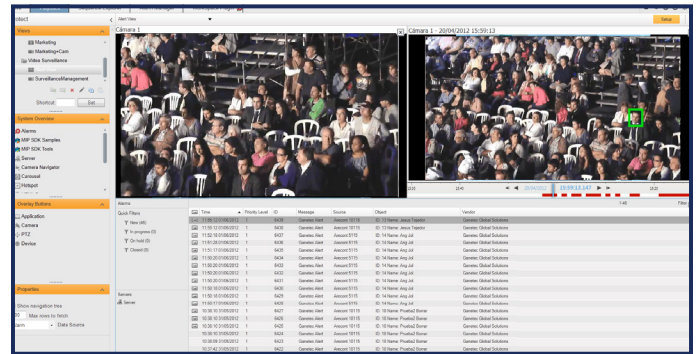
elect
Alert View
Setup
Views
Marketing
Marketing+Cam
Video Surveillance
SurveillanceManagement
Shortcut:
Set
System Overview
Alarms
MIP SDK Samples
MIP SDK Tools
Server
Camera Navigator
Carousel
Hotspot
Overlay Buttons
Application
Camera
PTZ
Device
Properties
Show navigation tree
Max rows to fetch
Data Source
Camara 1
Camara 1 - 20/04/2012 15:59:13
Alarms
Quick Filters
New
In progress
On hold
Closed
Servers
Server
| Time | Priority Level | ID | Message | Source | Object | Vendor |
|---|---|---|---|---|---|---|
| 11:06:12 01/06/2012 | 1 | 6438 | Genetec Alert | Axiscam 5115 | ID: 13 Name: Jesus Tejedor | Genetec Global Solutions |
| 11:06:12 01/06/2012 | 1 | 6437 | Genetec Alert | Axiscam 5115 | ID: 13 Name: Jesus Tejedor | Genetec Global Solutions |
| 11:00:10 01/06/2012 | 1 | 6437 | Genetec Alert | Axiscam 5115 | ID: 14 Name: Ang Jull | Genetec Global Solutions |
| 11:00:10 01/06/2012 | 1 | 6436 | Genetec Alert | Axiscam 5115 | ID: 14 Name: Ang Jull | Genetec Global Solutions |
| 11:00:10 01/06/2012 | 1 | 6435 | Genetec Alert | Axiscam 5115 | ID: 14 Name: Ang Jull | Genetec Global Solutions |
| 11:00:10 01/06/2012 | 1 | 6434 | Genetec Alert | Axiscam 5115 | ID: 14 Name: Ang Jull | Genetec Global Solutions |
| 11:00:10 01/06/2012 | 1 | 6433 | Genetec Alert | Axiscam 5115 | ID: 14 Name: Ang Jull | Genetec Global Solutions |
| 11:00:10 01/06/2012 | 1 | 6432 | Genetec Alert | Axiscam 5115 | ID: 14 Name: Ang Jull | Genetec Global Solutions |
| 11:00:10 01/06/2012 | 1 | 6431 | Genetec Alert | Axiscam 5115 | ID: 14 Name: Ang Jull | Genetec Global Solutions |
| 11:00:10 01/06/2012 | 1 | 6430 | Genetec Alert | Axiscam 5115 | ID: 14 Name: Ang Jull | Genetec Global Solutions |
| 11:00:10 01/06/2012 | 1 | 6429 | Genetec Alert | Axiscam 5115 | ID: 14 Name: Ang Jull | Genetec Global Solutions |
| 11:00:10 01/06/2012 | 1 | 6428 | Genetec Alert | Axiscam 5115 | ID: 14 Name: Ang Jull | Genetec Global Solutions |
| 10:36:10 31/05/2012 | 1 | 6427 | Genetec Alert | Axiscam 5115 | ID: 16 Name: Prueba2 Borrar | Genetec Global Solutions |
| 10:36:10 31/05/2012 | 1 | 6426 | Genetec Alert | Axiscam 5115 | ID: 16 Name: Prueba2 Borrar | Genetec Global Solutions |
| 10:36:10 31/05/2012 | 1 | 6425 | Genetec Alert | Axiscam 5115 | ID: 16 Name: Prueba2 Borrar | Genetec Global Solutions |
| 10:36:10 31/05/2012 | 1 | 6424 | Genetec Alert | Axiscam 5115 | ID: 16 Name: Prueba2 Borrar | Genetec Global Solutions |
| 10:36:10 31/05/2012 | 1 | 6423 | Genetec Alert | Axiscam 5115 | ID: 16 Name: Prueba2 Borrar | Genetec Global Solutions |
| 10:27:42 31/05/2012 | 1 | 6422 | Genetec Alert | Axiscam 5115 | ID: 16 Name: Prueba2 Borrar | Genetec Global Solutions |